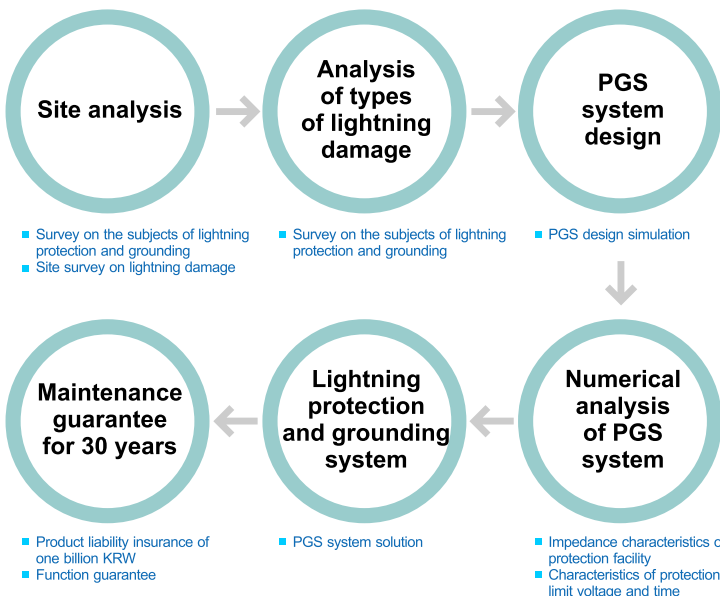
Site analysis

Analysis of types of lightning damage

PGS system design

- Survey on the subjects of lightning protection and grounding
- Site survey on lightning damage

- Survey on the subjects of lightning protection and grounding

- PGS design simulation

Maintenance guarantee for 30 years

Lightning protection and grounding system

Numerical analysis of PGS system

- Product liability insurance of one billion KRW
- Function guarantee

- PGS system solution

- Impedance characteristics o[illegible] protection facility
- Characteristics of protection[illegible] limit voltage and time